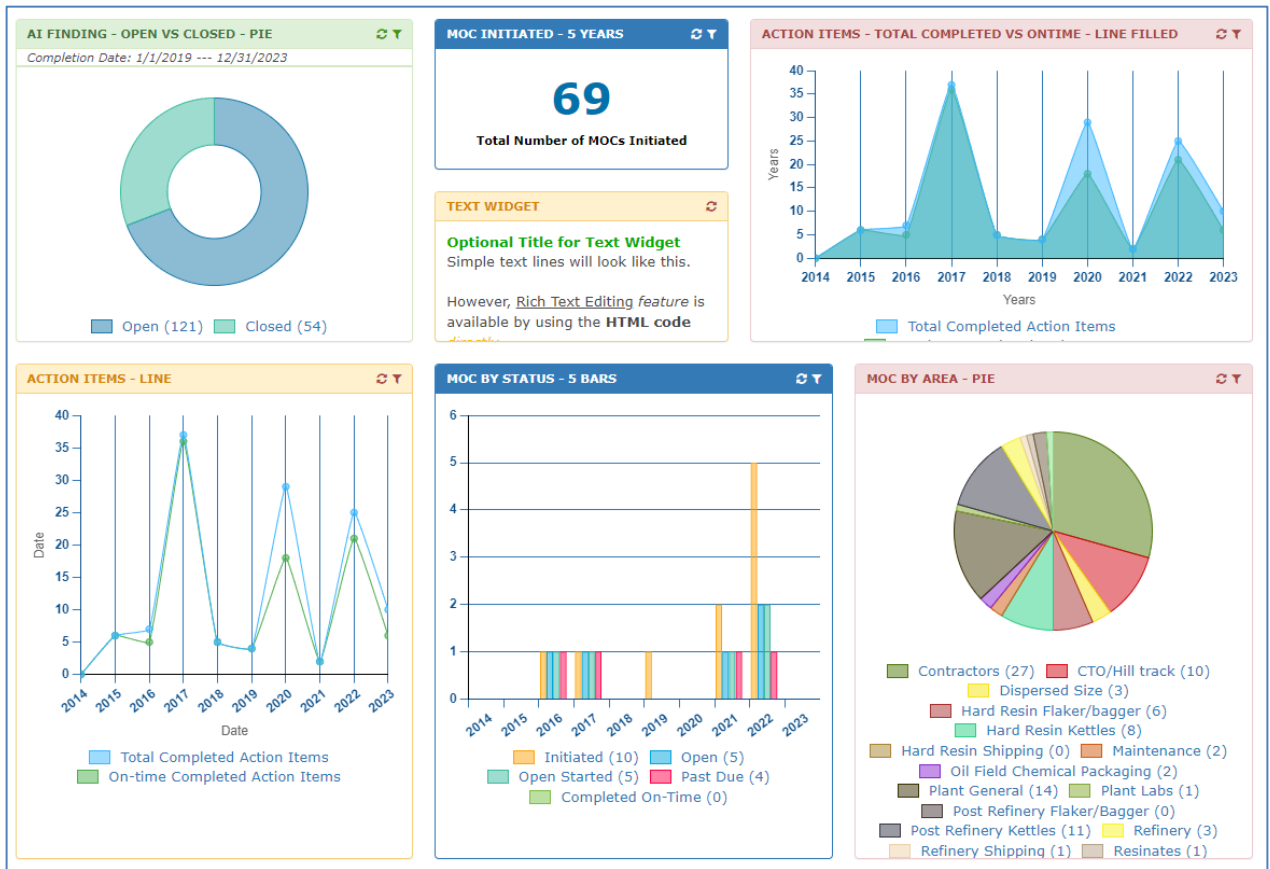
AI FINDING - OPEN VS CLOSED - PIE

Completion Date: 1/1/2019 --- 12/31/2023

Open (121) Closed (54)

MOC INITIATED - 5 YEARS

69

Total Number of MOCs Initiated

TEXT WIDGET

Optional Title for Text Widget

Simple text lines will look like this.

However, Rich Text Editing feature is available by using the HTML code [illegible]

ACTION ITEMS - TOTAL COMPLETED VS ONTIME - LINE FILLED

40 35 30 25 20 15 10 5 0

Years

2014 2015 2016 2017 2018 2019 2020 2021 2022 2023

Years

Total Completed Action Items

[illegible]

ACTION ITEMS - LINE

40 35 30 25 20 15 10 5 0

Date

2014 2015 2016 2017 2018 2019 2020 2021 2022 2023

Date

Total Completed Action Items

On-time Completed Action Items

MOC BY STATUS - 5 BARS

6 5 4 3 2 1 0

2014 2015 2016 2017 2018 2019 2020 2021 2022 2023

Initiated (10) Open (5)

Open Started (5) Past Due (4)

Completed On-Time (0)

MOC BY AREA - PIE

Contractors (27) CTO/Hill track (10)

Dispersed Size (3)

Hard Resin Flaker/bagger (6)

Hard Resin Kettles (8)

Hard Resin Shipping (0) Maintenance (2)

Oil Field Chemical Packaging (2)

Plant General (14) Plant Labs (1)

Post Refinery Flaker/Bagger (0)

Post Refinery Kettles (11) Refinery (3)

Refinery Shipping (1) Resinates (1)